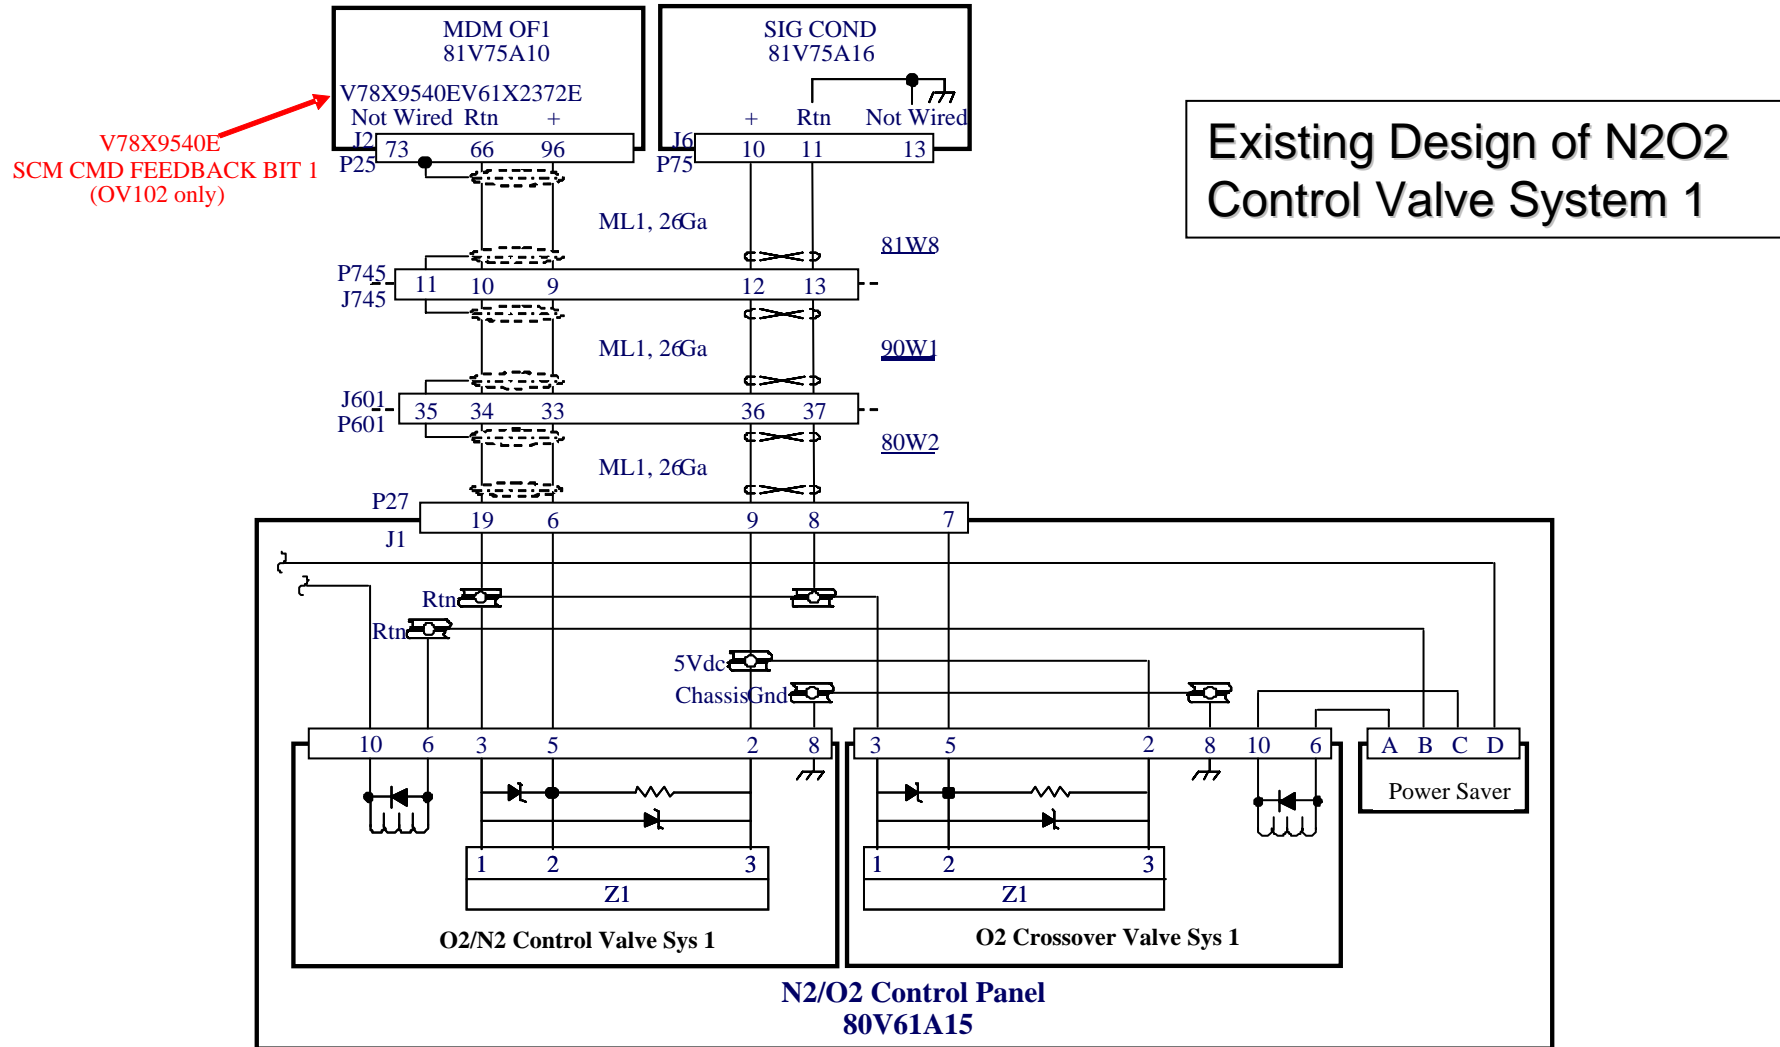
MDM OF1
81V75A10

V78X9540EV61X2372E
Not Wired Rtn +

J2 73 66 96
P25

V78X9540E
SCM CMD FEEDBACK BIT 1
(OV102 only)

SIG COND
81V75A16

+ Rtn Not Wired

J6 10 11 13
P75

Existing Design of N2O2 Control Valve System 1

ML1, 26Ga

81W8

P745
J745
11 10 9 12 13

ML1, 26Ga

90W1

J601
P601
35 34 33 36 37

80W2

ML1, 26Ga

P27
J1
19 6 9 8 7

Rtn
Rtn
5Vdc
ChassisGnd

10 6 3 5 2 8
3 5 2 8 10 6
A B C D
Power Saver

1 2 3
Z1
1 2 3
Z1

O2/N2 Control Valve Sys 1
O2 Crossover Valve Sys 1

N2/O2 Control Panel
80V61A15